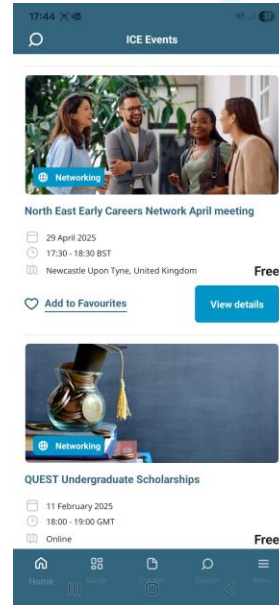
17:44

ICE Events

Networking

North East Early Careers Network April meeting

29 April 2025

17:30 - 18:30 BST

Newcastle Upon Tyne, United Kingdom

Free

Add to Favourites

View details

Networking

QUEST Undergraduate Scholarships

11 February 2025

18:00 - 19:00 GMT

Online

Free

Home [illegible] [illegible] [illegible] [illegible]